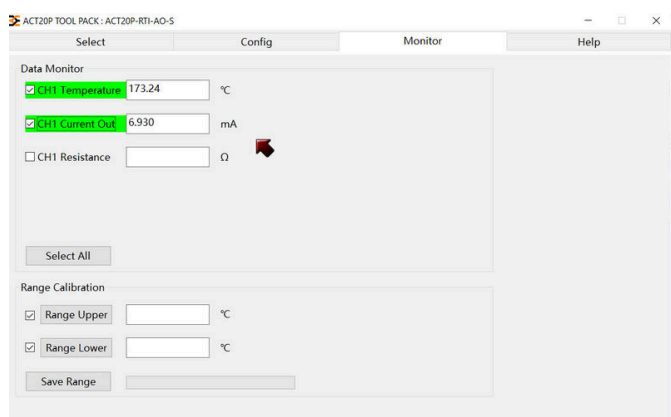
ACT20P TOOL PACK : ACT20P-RTI-AO-S

Select | Config | Monitor | Help

Data Monitor

☑ CH1 Temperature 173.24 ℃

☑ CH1 Current Out 6.930 mA

☐ CH1 Resistance Ω

Select All

Range Calibration

☑ Range Upper ℃

☑ Range Lower ℃

Save Range